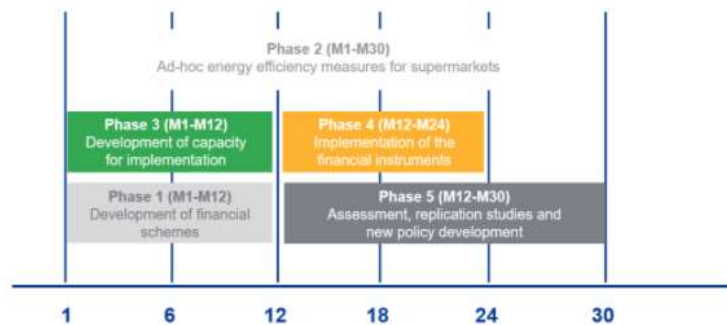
Phase 2 (M1-M30)
Ad-hoc energy efficiency measures for supermarkets

Phase 3 (M1-M12)
Development of capacity for implementation

Phase 4 (M12-M24)
Implementation of the financial instruments

Phase 1 (M1-M12)
Development of financial schemes

Phase 5 (M12-M30)
Assessment, replication studies and new policy development

1 6 12 18 24 30